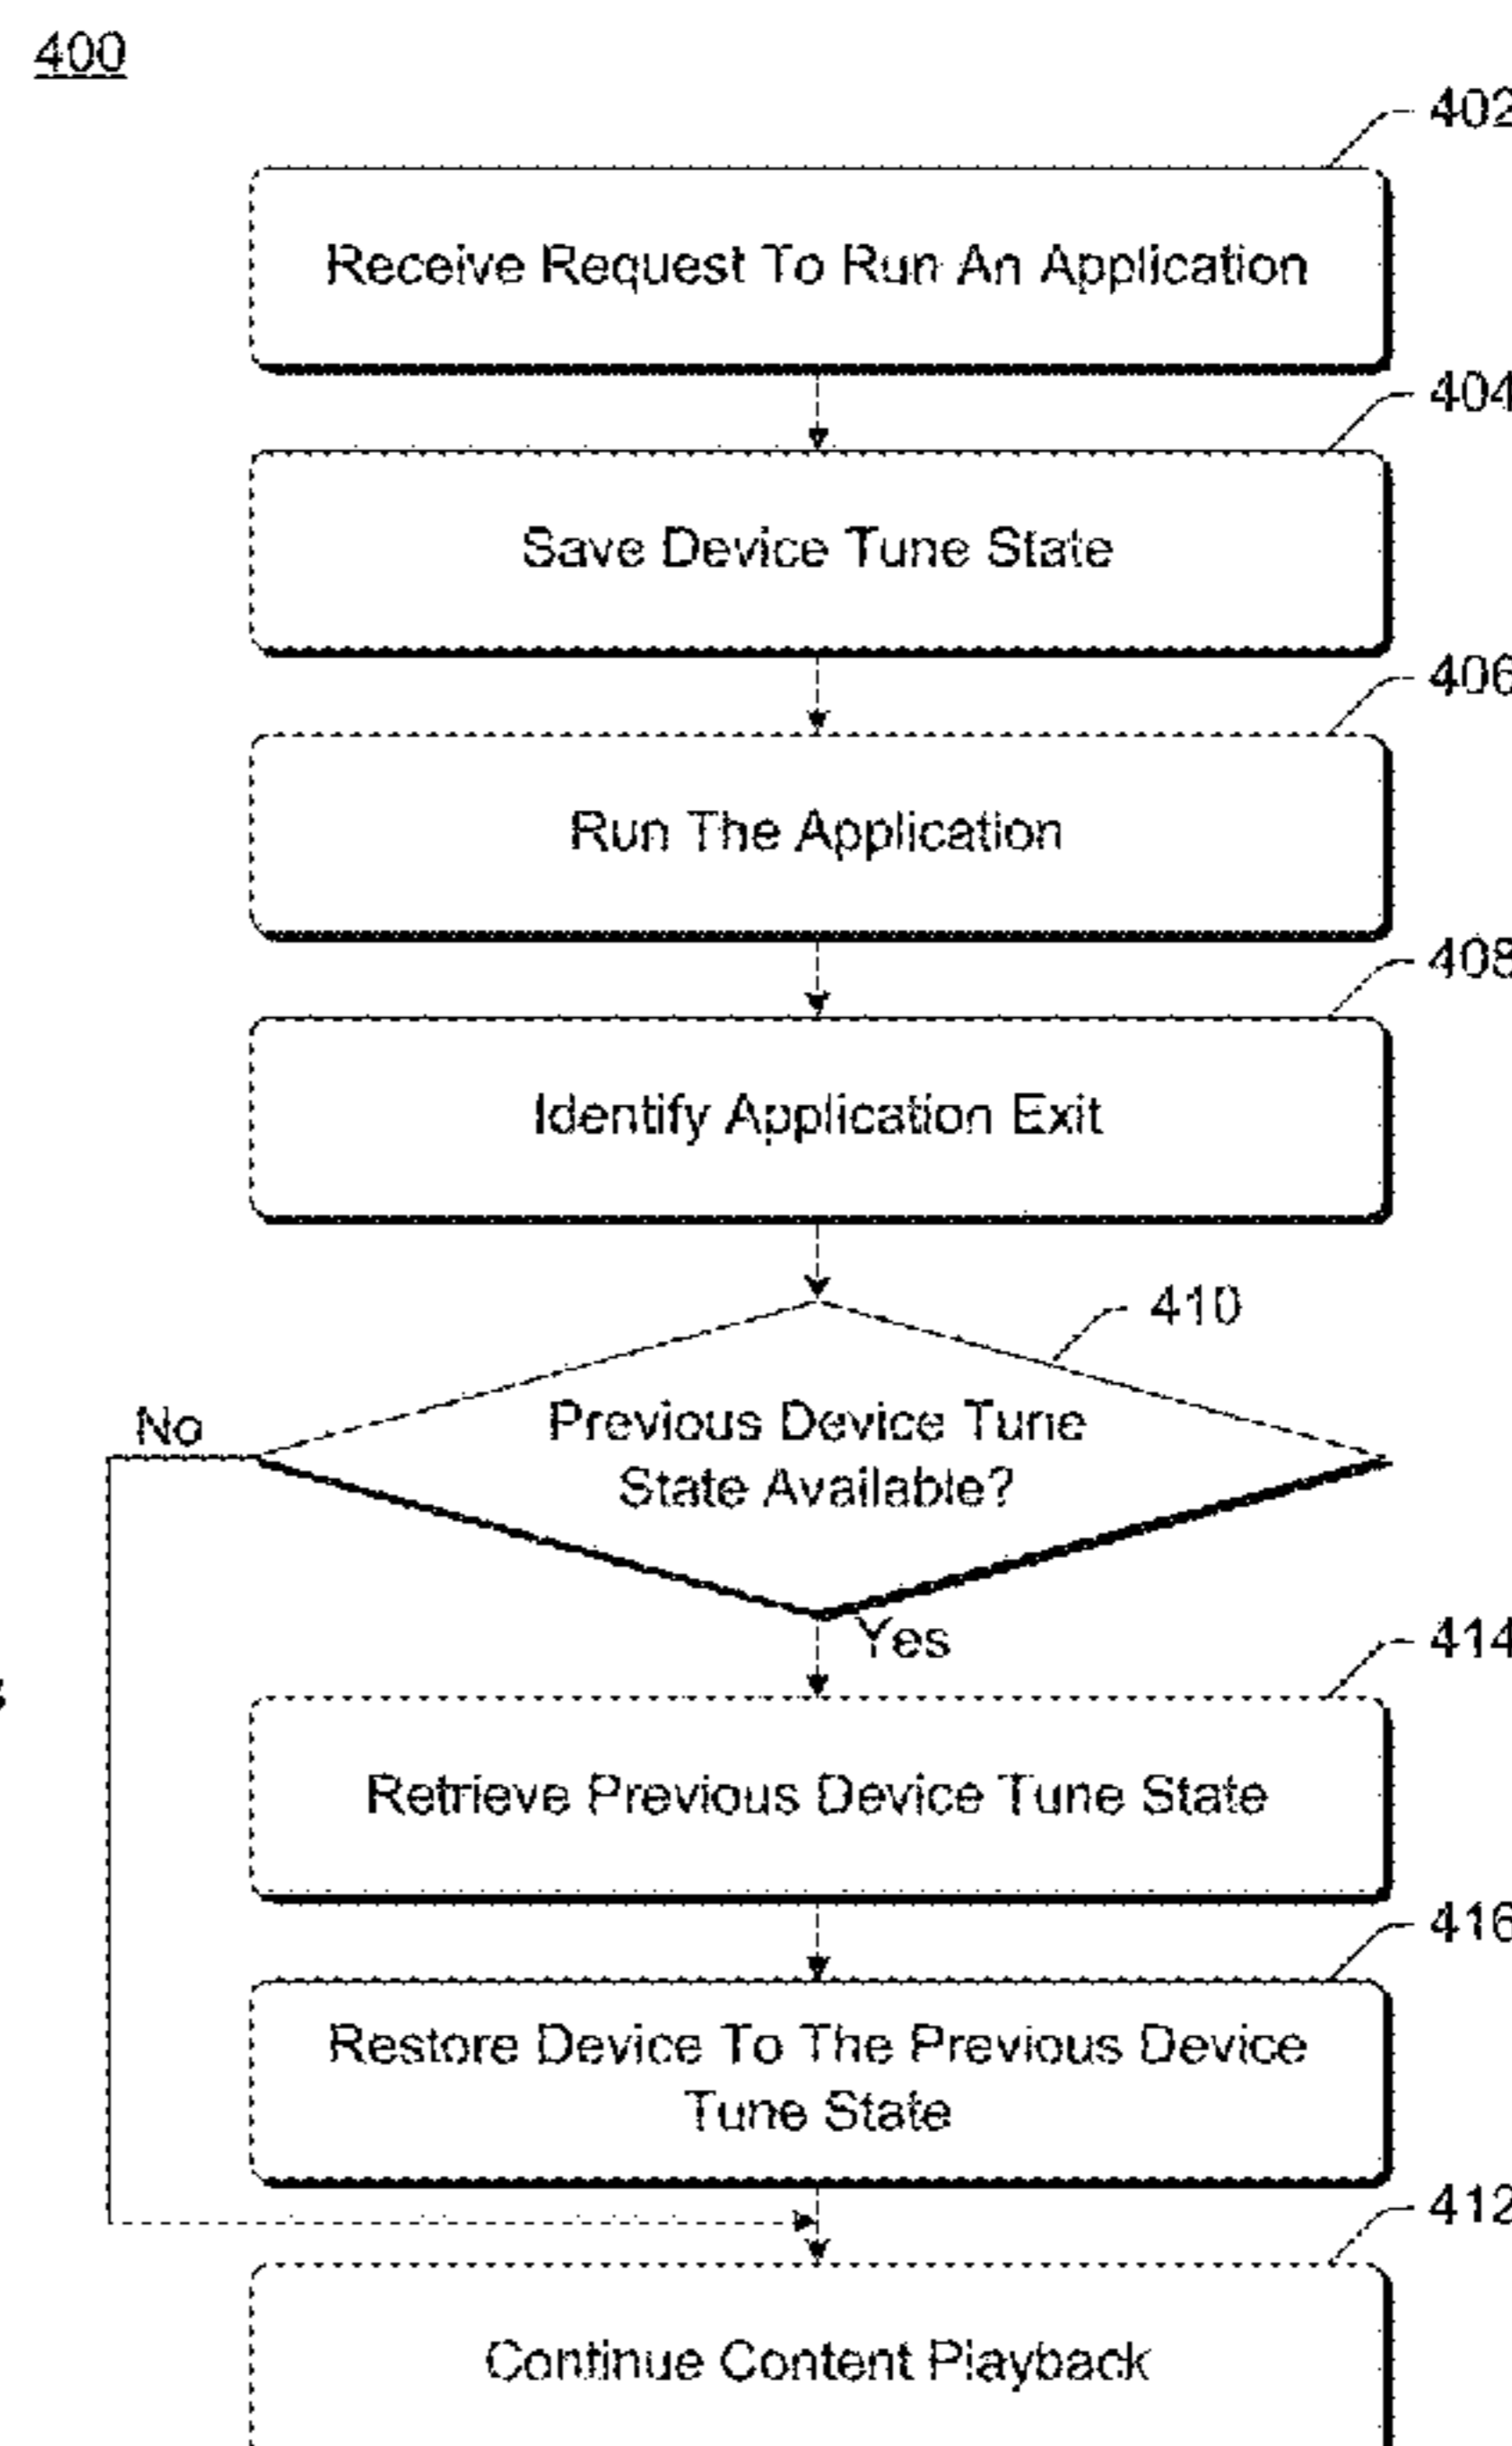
400

402

Receive Request To Run An Application

404

Save Device Tune State

406

Run The Application

408

Identify Application Exit

410

Previous Device Tune State Available?

No

Yes

414

Retrieve Previous Device Tune State

416

Restore Device To The Previous Device Tune State

412

Continue Content Playback